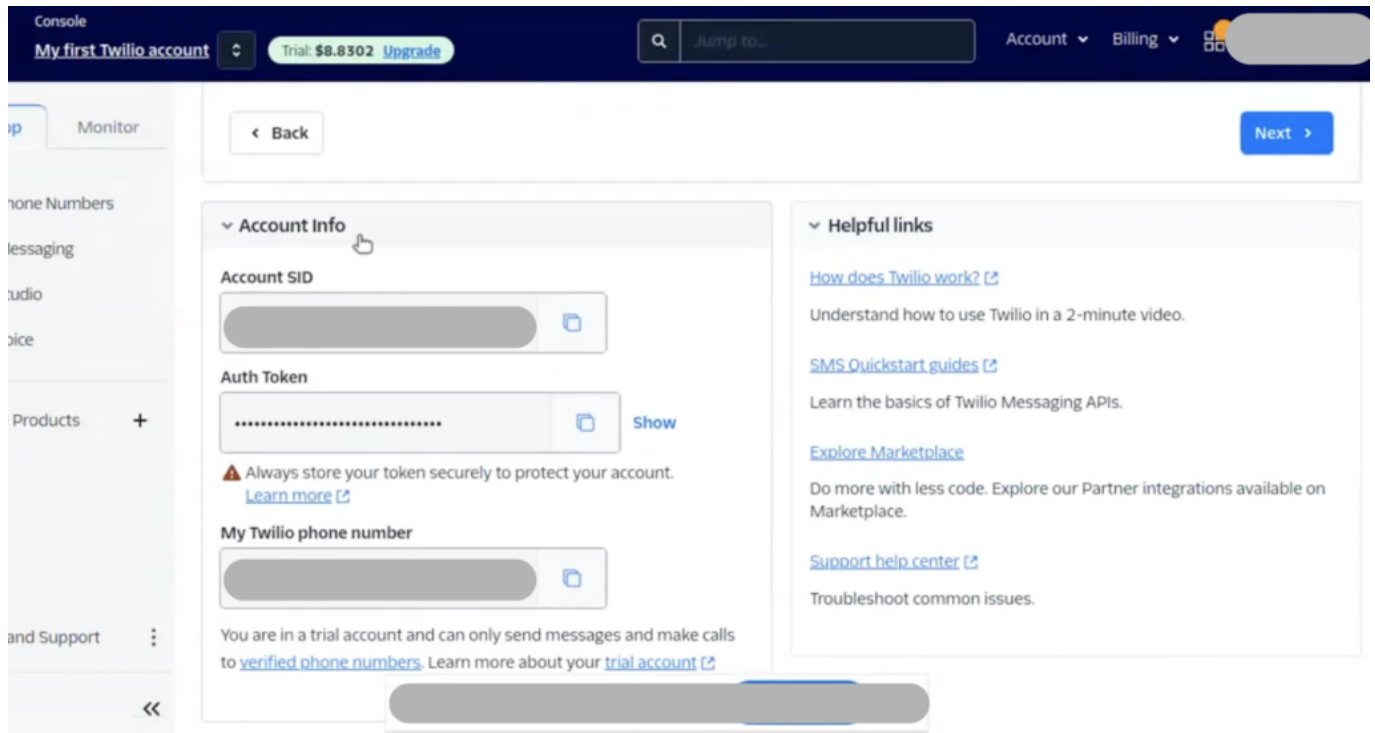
Console
My first Twilio account
Trial: $8.8302 Upgrade
Jump to...
Account
Billing

p
Monitor

hone Numbers
lessaging
tudio
oice
Products +
and Support
«

‹ Back
Next ›

Account Info
Account SID
Auth Token
••••••••••••••••••••••••••••••••
Show
Always store your token securely to protect your account. Learn more
My Twilio phone number
You are in a trial account and can only send messages and make calls to verified phone numbers. Learn more about your trial account

Helpful links
How does Twilio work?
Understand how to use Twilio in a 2-minute video.
SMS Quickstart guides
Learn the basics of Twilio Messaging APIs.
Explore Marketplace
Do more with less code. Explore our Partner integrations available on Marketplace.
Support help center
Troubleshoot common issues.